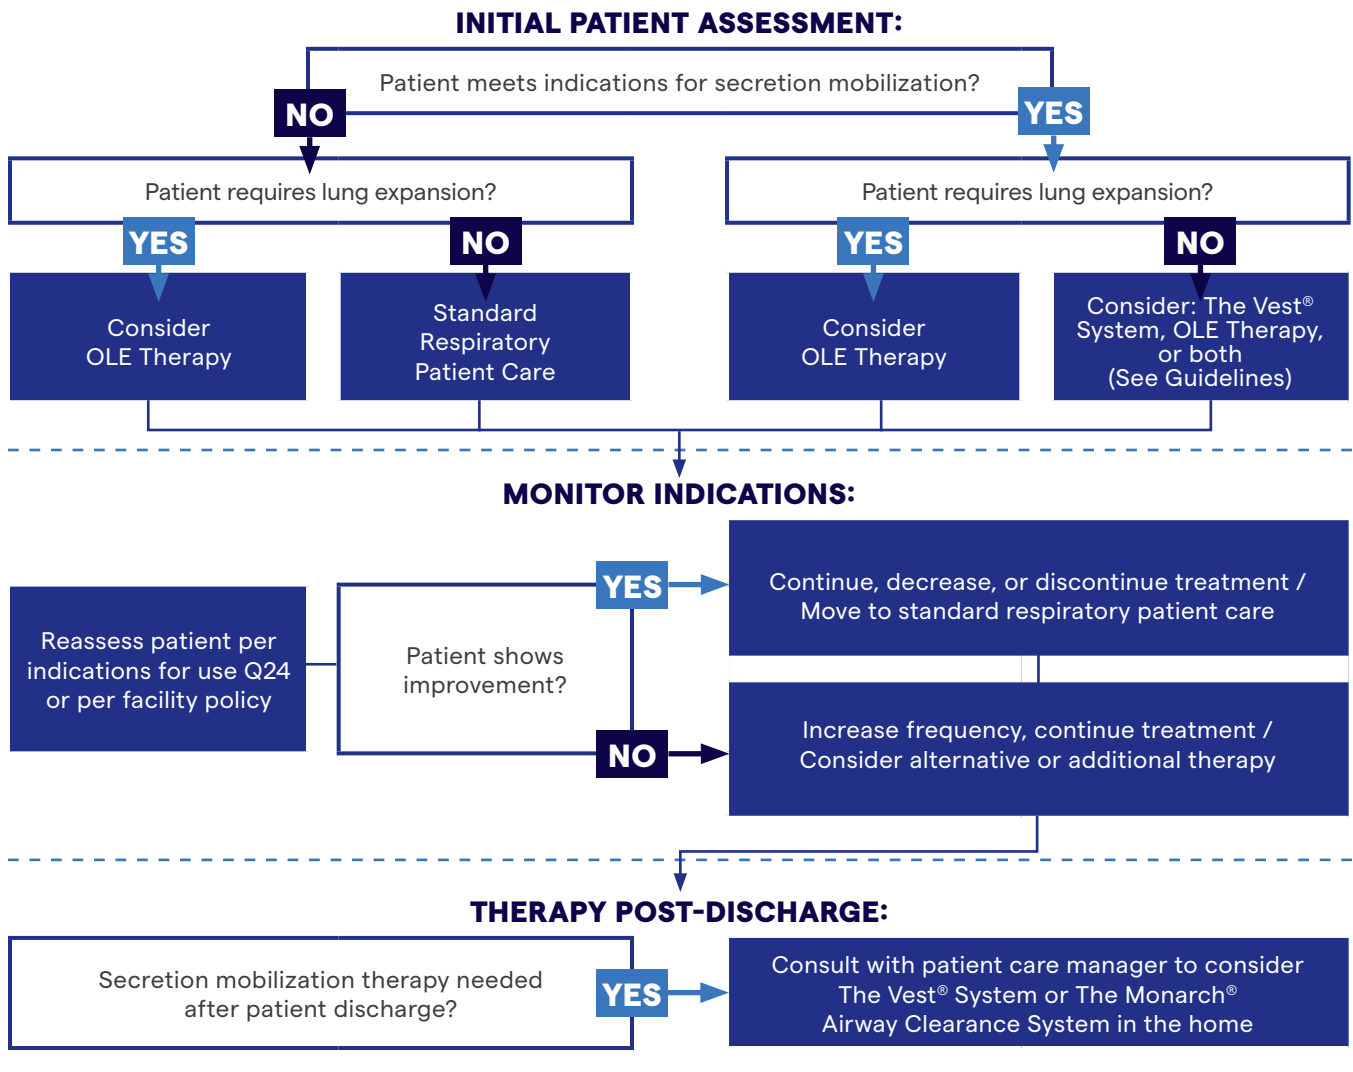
INITIAL PATIENT ASSESSMENT:

Patient meets indications for secretion mobilization?

NO

YES

Patient requires lung expansion?

Patient requires lung expansion?

YES

NO

YES

NO

Consider OLE Therapy

Standard Respiratory Patient Care

Consider OLE Therapy

Consider: The Vest® System, OLE Therapy, or both (See Guidelines)

MONITOR INDICATIONS:

Reassess patient per indications for use Q24 or per facility policy

Patient shows improvement?

YES

Continue, decrease, or discontinue treatment / Move to standard respiratory patient care

NO

Increase frequency, continue treatment / Consider alternative or additional therapy

THERAPY POST-DISCHARGE:

Secretion mobilization therapy needed after patient discharge?

YES

Consult with patient care manager to consider The Vest® System or The Monarch® Airway Clearance System in the home